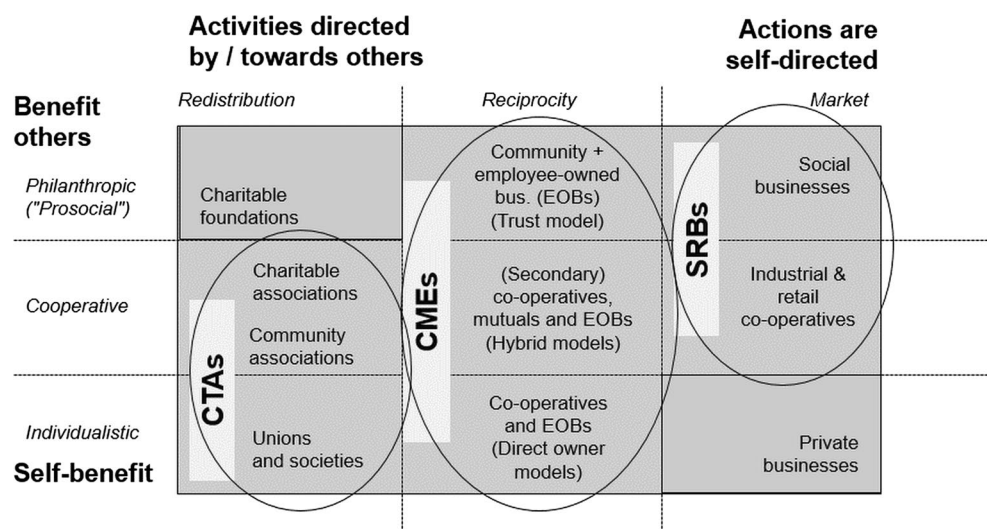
Activities directed by / towards others

Actions are self-directed

Benefit others

Redistribution

Reciprocity

Market

Philanthropic ("Prosocial")

Charitable foundations

Community + employee-owned bus. (EOBs) (Trust model)

SRBs

Social businesses

Cooperative

Charitable associations

Community associations

CMEs

(Secondary) co-operatives, mutuals and EOBs (Hybrid models)

Industrial & retail co-operatives

Individualistic

CTAs

Unions and societies

Co-operatives and EOBs (Direct owner models)

Private businesses

Self-benefit